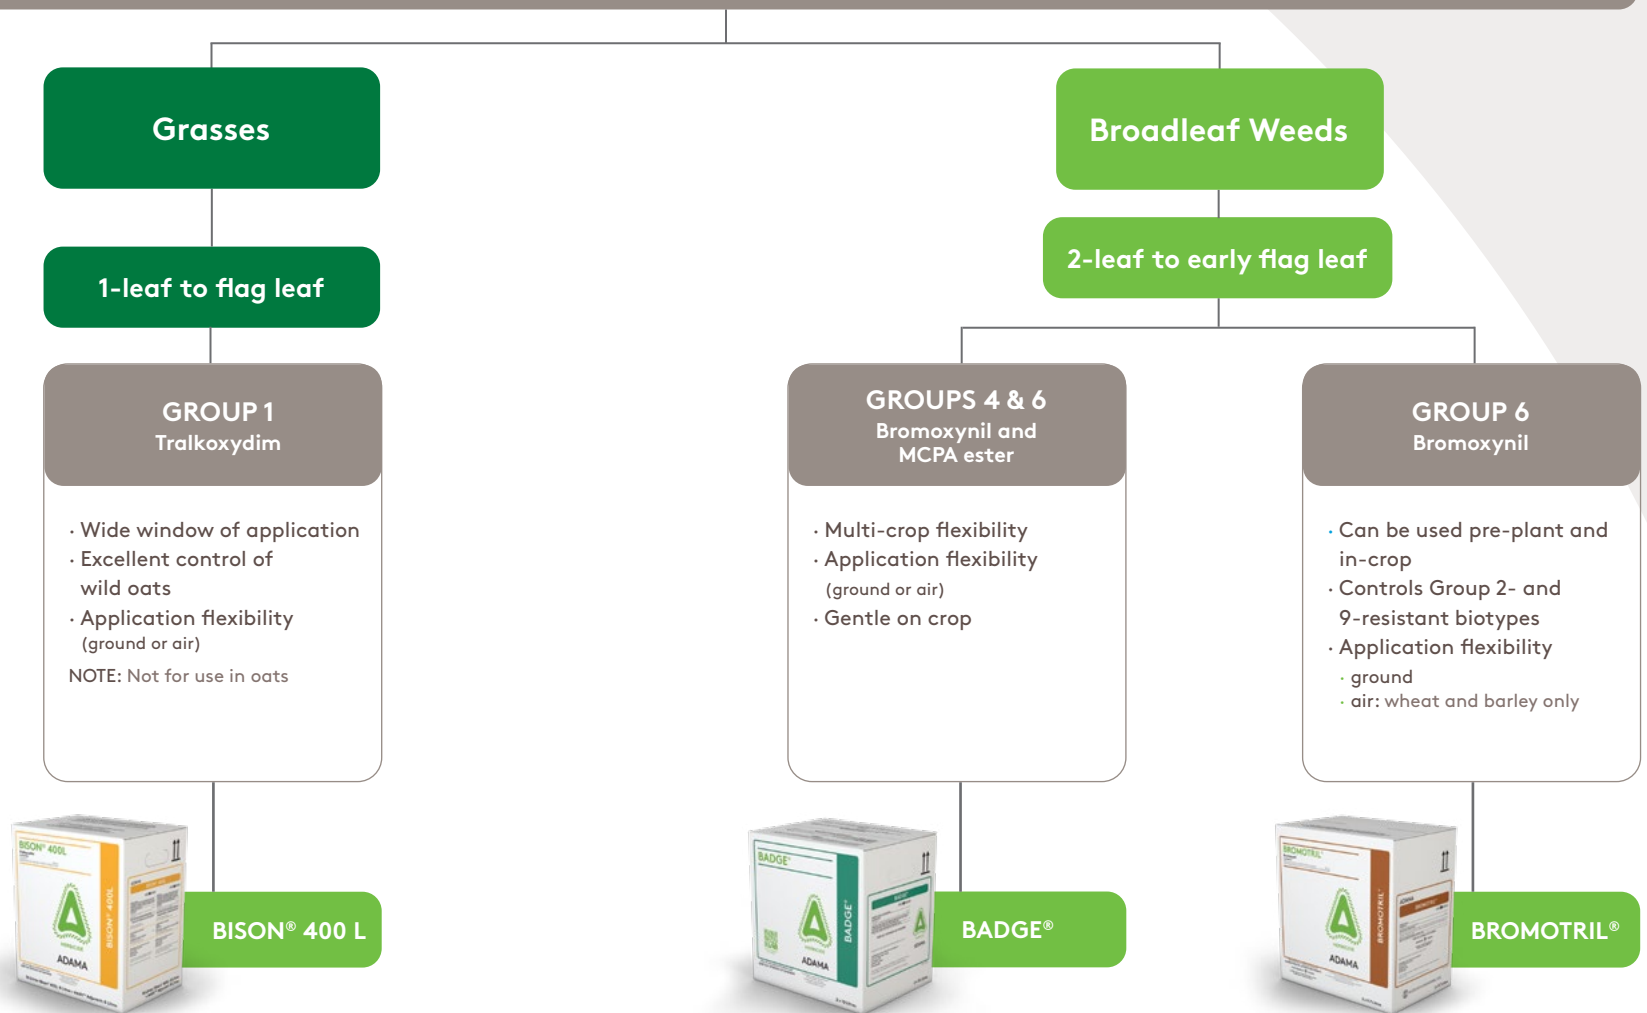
Grasses

1-leaf to flag leaf

GROUP 1
Tralkoxydim

· Wide window of application
· Excellent control of wild oats
· Application flexibility (ground or air)
NOTE: Not for use in oats

BISON® 400L

ADAMA

BISON® 400 L

Broadleaf Weeds

2-leaf to early flag leaf

GROUPS 4 & 6
Bromoxynil and MCPA ester

· Multi-crop flexibility
· Application flexibility (ground or air)
· Gentle on crop

BADGE®

ADAMA

BADGE®

GROUP 6
Bromoxynil

· Can be used pre-plant and in-crop
· Controls Group 2- and 9-resistant biotypes
· Application flexibility
· ground
· air: wheat and barley only

BROMOTRIL®

ADAMA

BROMOTRIL®